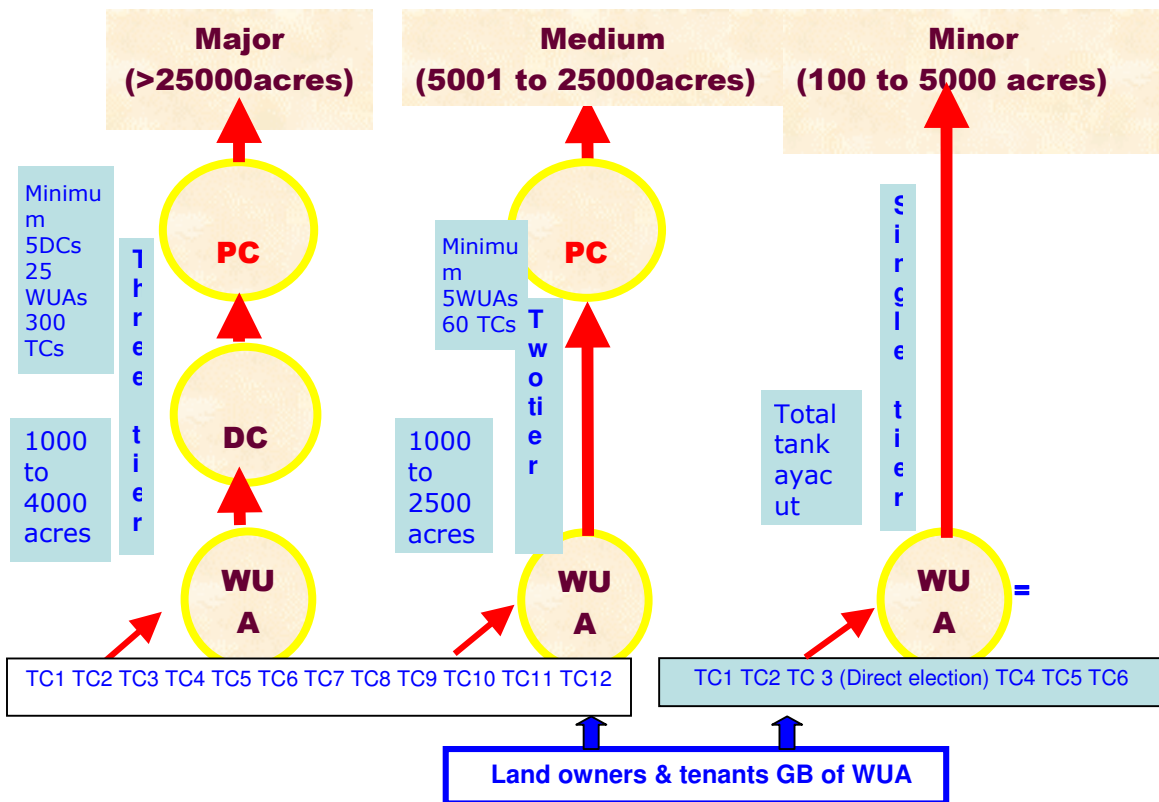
Major
(>25000acres)

Medium
(5001 to 25000acres)

Minor
(100 to 5000 acres)

Minimum 5DCs 25 WUAs 300 TCs

Three tier

PC

DC

1000 to 4000 acres

WUA

Minimum 5WUAs 60 TCs

PC

Two tier

1000 to 2500 acres

WUA

Single tier

Total tank ayacut

WUA

=

TC1 TC2 TC3 TC4 TC5 TC6 TC7 TC8 TC9 TC10 TC11 TC12

TC1 TC2 TC 3 (Direct election) TC4 TC5 TC6

Land owners & tenants GB of WUA